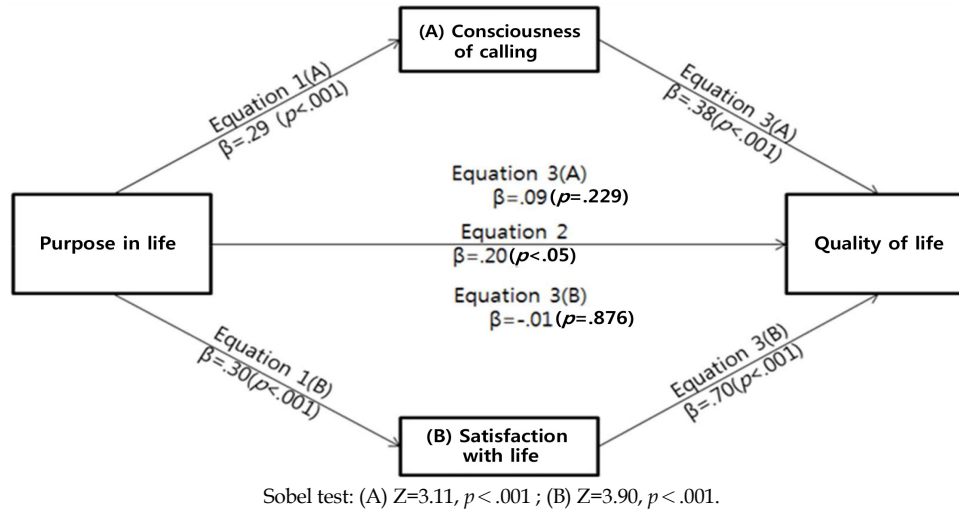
(A) Consciousness of calling

Equation 1(A)
β=.29 (p<.001)

Equation 3(A)
β=.38(p<.001)

Equation 3(A)
β=.09 (p=.229)

Purpose in life

Equation 2
β=.20(p<.05)

Quality of life

Equation 3(B)
β=-.01(p=.876)

Equation 1(B)
β=.30(p<.001)

Equation 3(B)
β=.70(p<.001)

(B) Satisfaction with life

Sobel test: (A) Z=3.11, $p < .001$ ; (B) Z=3.90, $p < .001$.